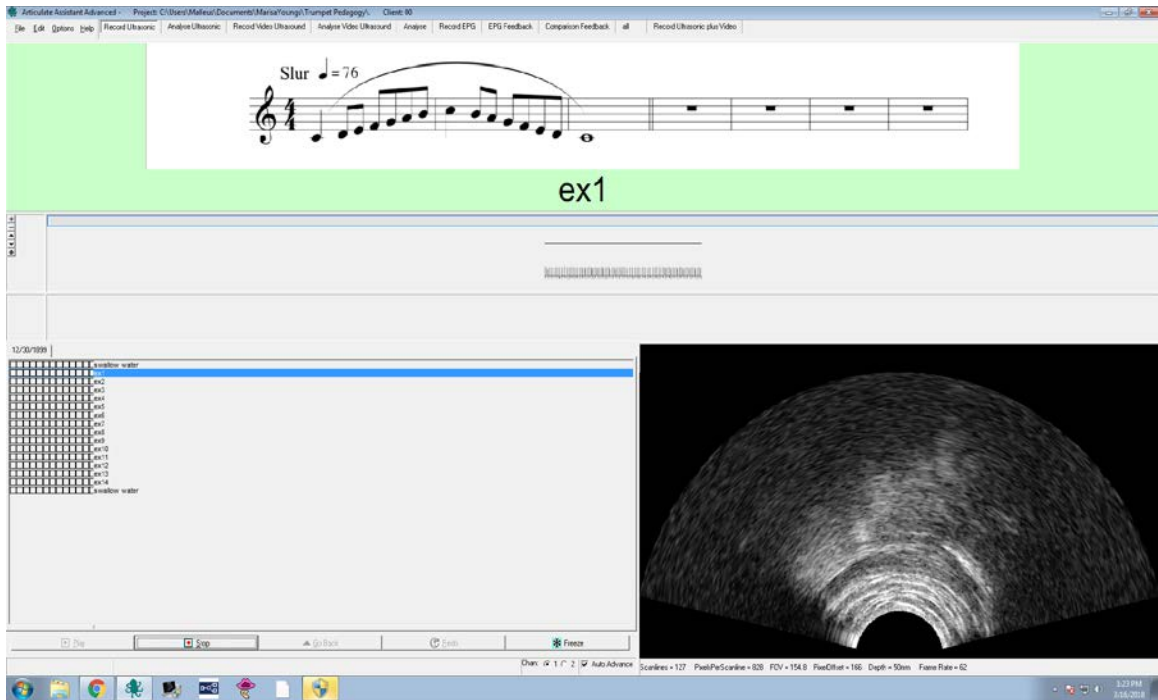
Articulate Assistant Advanced - Project: C:\Users\Malleus\Documents\MarisaYoungs\Trumpet Pedagogy\ Client: 90

File Edit Options Help Record Ultrasonic Analyse Ultrasonic Record Video Ultrasound Analyse Video Ultrasound Analyse Record EPG EPG Feedback Comparison Feedback all Record Ultrasonic plus Video

Slur $♩ = 76$

ex1

12/30/1899

swallow water
ex1
ex2
ex3
ex4
ex5
ex6
ex7
ex8
ex9
ex10
ex11
ex12
ex13
ex14
swallow water

Play Stop Go Back Redo Freeze

Chan: 1 2 Auto Advance

Scanlines = 127 PixelsPerScanline = 828 FOV = 154.8 PixelOffset = 166 Depth = 50mm Frame Rate = 62

3:23 PM
3/16/2018